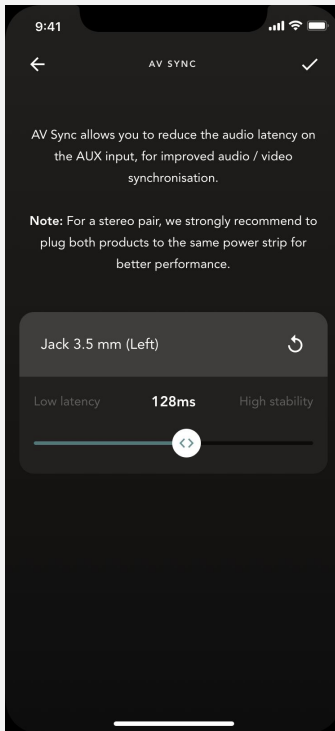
9:41

AV SYNC

AV Sync allows you to reduce the audio latency on the AUX input, for improved audio / video synchronisation.

Note: For a stereo pair, we strongly recommend to plug both products to the same power strip for better performance.

Jack 3.5 mm (Left)

Low latency 128ms High stability